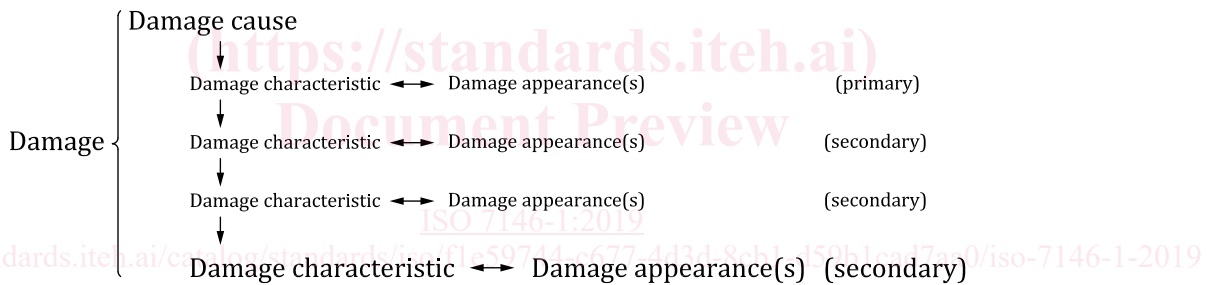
Damage cause

Damage characteristic Damage appearance(s) (primary)

Damage Damage characteristic Damage appearance(s) (secondary)

Damage characteristic Damage appearance(s) (secondary)

Damage characteristic Damage appearance(s) (secondary)

(https://standards.iteh.ai)
Document Preview
ISO 7146-1:2019
dards.iteh.ai/catalog/standards/i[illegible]/f1e59744-a677-4d3d-8eb1-d59b1ead7a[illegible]0/iso-7146-1-2019